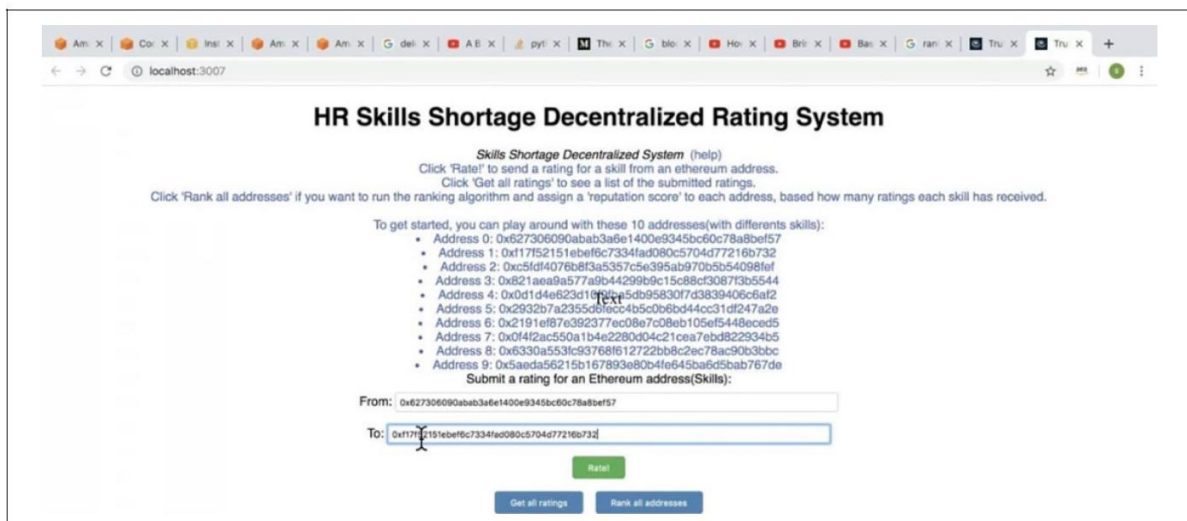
Am × | Co × | Ins × | Am × | Am × | G del × | A B × | pyt × | M The × | G blo × | Ho × | Bri × | Bas × | G ran × | Tru × | Tru × | +

localhost:3007

HR Skills Shortage Decentralized Rating System

Skills Shortage Decentralized System (help)
Click 'Rate!' to send a rating for a skill from an ethereum address.
Click 'Get all ratings' to see a list of the submitted ratings.
Click 'Rank all addresses' if you want to run the ranking algorithm and assign a 'reputation score' to each address, based how many ratings each skill has received.

To get started, you can play around with these 10 addresses(with differents skills):

- Address 0: 0x627306090abab3a6e1400e9345bc60c78a8bef57
- Address 1: 0xf17f52151ebef6c7334fad080c5704d77216b732
- Address 2: 0xc5fdf4076b8f3a5357c5e395ab970b5b54098fef
- Address 3: 0x821aea9a577a9b44299b9c15c88cf3087f3b5544
- Address 4: 0x0d1d4e623d10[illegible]5db95830f7d3839406c6af2
- Address 5: 0x2932b7a2355d6fecc4b5c0b6bd44cc31df247a2e
- Address 6: 0x2191ef87e392377ec08e7c08eb105ef5448eced5
- Address 7: 0x0f4f2ac550a1b4e2280d04c21cea7ebd822934b5
- Address 8: 0x6330a553fc93768f612722bb8c2ec78ac90b3bbc
- Address 9: 0x5aeda56215b167893e80b4fe645ba6d5bab767de

Text

Submit a rating for an Ethereum address(Skills):

From: 0x627306090abab3a6e1400e9345bc60c78a8bef57

To: 0xf17f52151ebef6c7334fad080c5704d77216b732

Rate!

Get all ratings

Rank all addresses